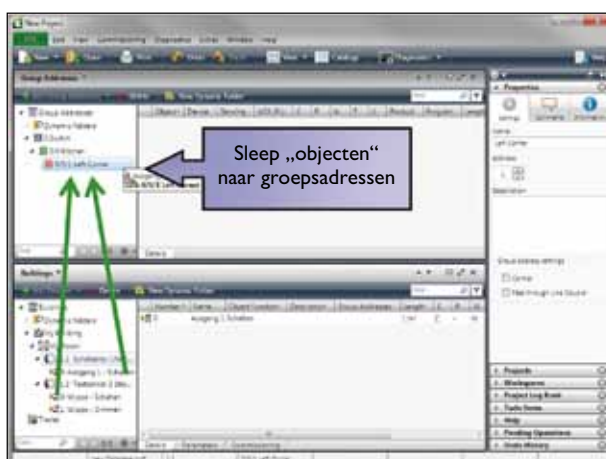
New Project

Group Addresses

New Dynamic Folder

Object | Device | Sending | ETS | Product | Program

Group Addresses
Dynamic Folders
0 Sunlicht
0/0 Woonkamer
0/0/0 Left Center

Sleep „objecten“ naar groepsadressen

Details

Buildings

New Dynamic Folder

Number | Name | Object Function | Description | Group Addresses | Length

Buildings
Dynamic Folders
My Building
Schakelactor
Uitgang 1 - Schakelen
Tastsensor
Wippe - Schalten
Wippe - Dimmen

Properties

Settings
Comments
Information

Name
Left Center

Address

Description

Group address settings
Central
Pass through Line Coupler

Projects
Workspaces
Project Log Book
Todo Items
Help
Pending Operations
Undo History